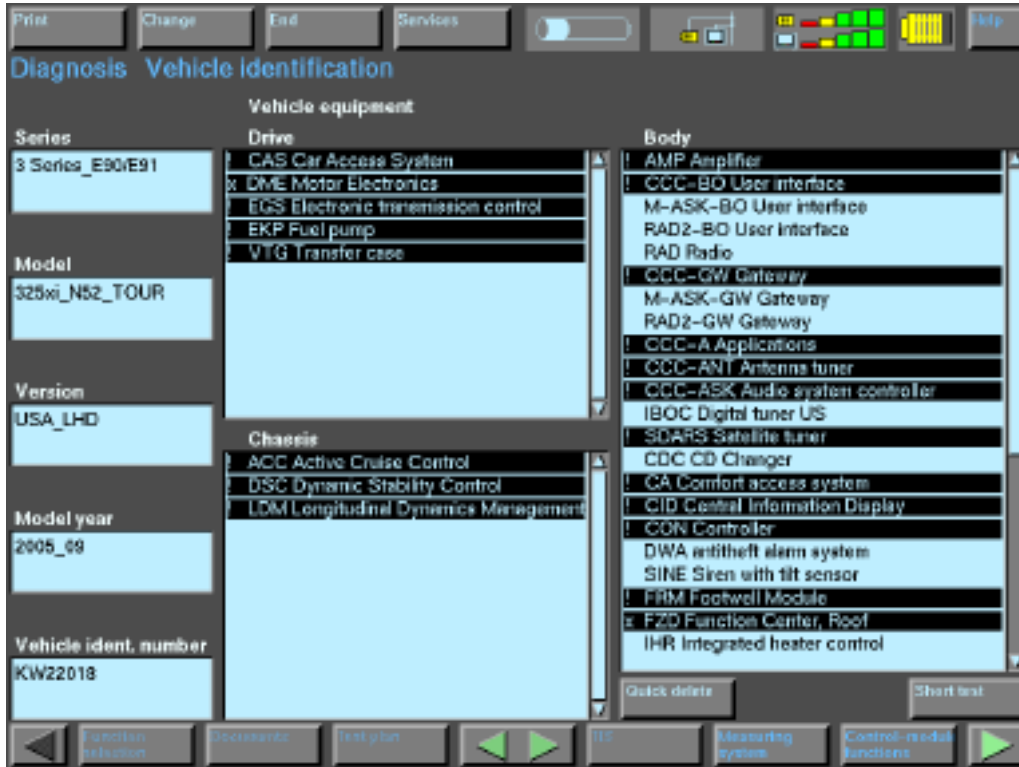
Print Change End Services Help

Diagnosis Vehicle identification

Vehicle equipment

Series
3 Series_E90/E91

Model
325xi_N52_TOUR

Version
USA_LHD

Model year
2005_09

Vehicle ident. number
KW22018

Drive
! CAS Car Access System
x DME Motor Electronics
! EGS Electronic transmission control
! EKP Fuel pump
! VTG Transfer case

Chassis
! ACC Active Cruise Control
! DSC Dynamic Stability Control
! LDM Longitudinal Dynamics Management

Body
! AMP Amplifier
! CCC-BO User interface
M-ASK-BO User interface
RAD2-BO User interface
RAD Radio
! CCC-GW Gateway
M-ASK-GW Gateway
RAD2-GW Gateway
! CCC-A Applications
! CCC-ANT Antenna tuner
! CCC-ASK Audio system controller
IBOC Digital tuner US
! SDARS Satellite tuner
CDC CD Changer
! CA Comfort access system
! CID Central Information Display
! CON Controller
DWA antitheft alarm system
SINE Siren with tilt sensor
! FRM Footwell Module
x FZD Function Center, Roof
IHR Integrated heater control

Quick delete Short test

Function selection Documents Test plan TIS Measuring system Control-module functions